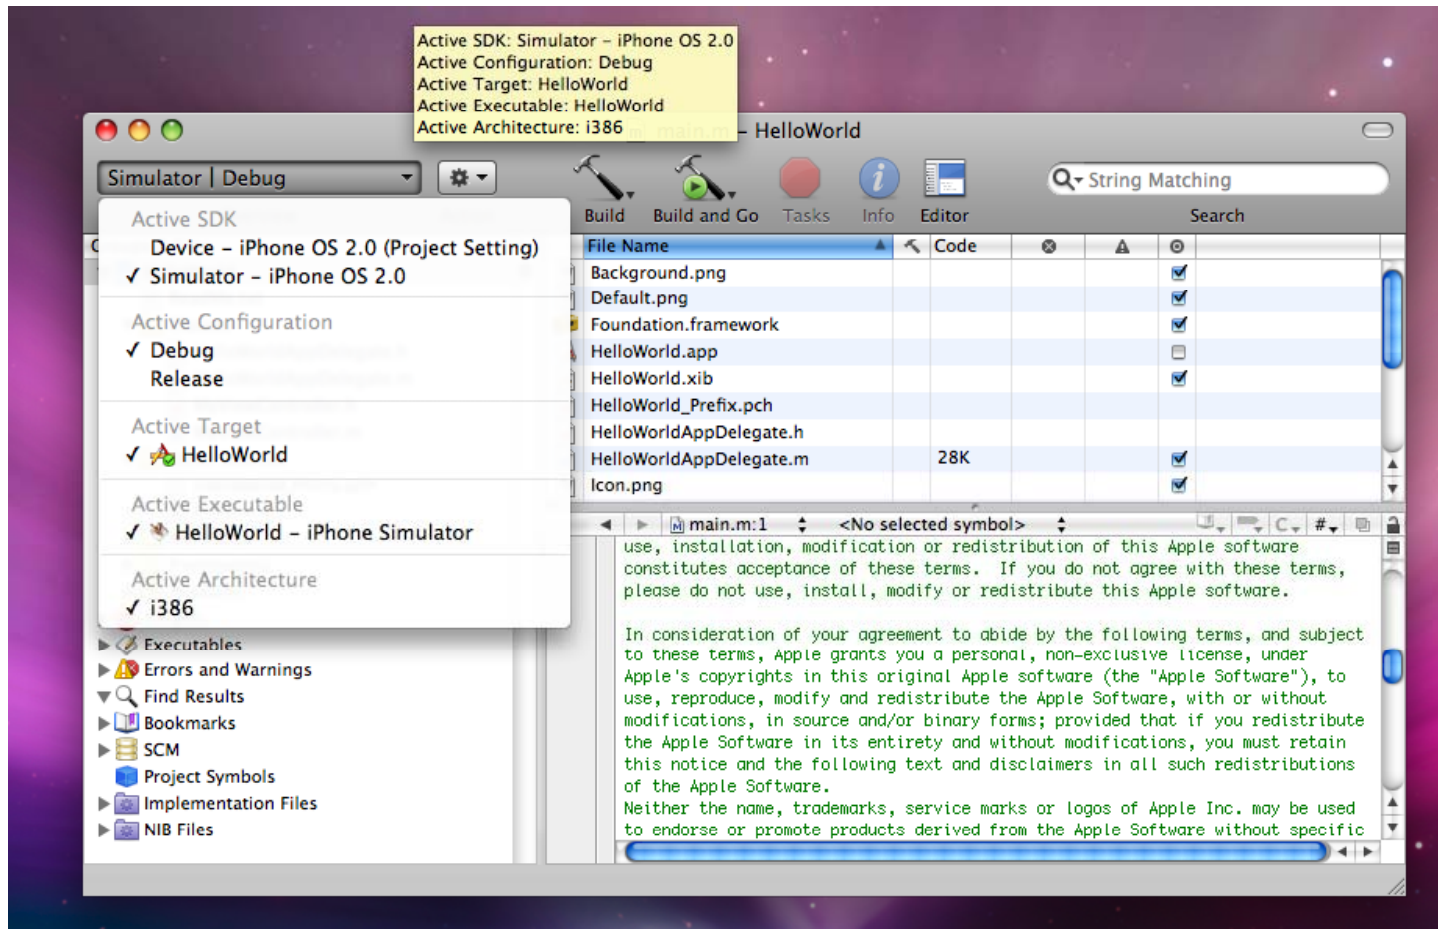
Active SDK: Simulator – iPhone OS 2.0
Active Configuration: Debug
Active Target: HelloWorld
Active Executable: HelloWorld
Active Architecture: i386

– HelloWorld

Simulator | Debug

Build  Build and Go  Tasks  Info  Editor

String Matching
Search

Active SDK
Device – iPhone OS 2.0 (Project Setting)
✓ Simulator – iPhone OS 2.0

Active Configuration
✓ Debug
Release

Active Target
✓ HelloWorld

Active Executable
✓ HelloWorld – iPhone Simulator

Active Architecture
✓ i386

Executables
Errors and Warnings
Find Results
Bookmarks
SCM
Project Symbols
Implementation Files
NIB Files

| File Name | Code | | | |
|---|---|---|---|---|
| Background.png | | | | ☑ |
| Default.png | | | | ☑ |
| Foundation.framework | | | | ☑ |
| HelloWorld.app | | | | ☐ |
| HelloWorld.xib | | | | ☑ |
| HelloWorld_Prefix.pch | | | | |
| HelloWorldAppDelegate.h | | | | |
| HelloWorldAppDelegate.m | 28K | | | ☑ |
| Icon.png | | | | ☑ |

main.m:1  <No selected symbol>  C.  #.

use, installation, modification or redistribution of this Apple software constitutes acceptance of these terms. If you do not agree with these terms, please do not use, install, modify or redistribute this Apple software.

In consideration of your agreement to abide by the following terms, and subject to these terms, Apple grants you a personal, non-exclusive license, under Apple's copyrights in this original Apple software (the "Apple Software"), to use, reproduce, modify and redistribute the Apple Software, with or without modifications, in source and/or binary forms; provided that if you redistribute the Apple Software in its entirety and without modifications, you must retain this notice and the following text and disclaimers in all such redistributions of the Apple Software.
Neither the name, trademarks, service marks or logos of Apple Inc. may be used to endorse or promote products derived from the Apple Software without specific